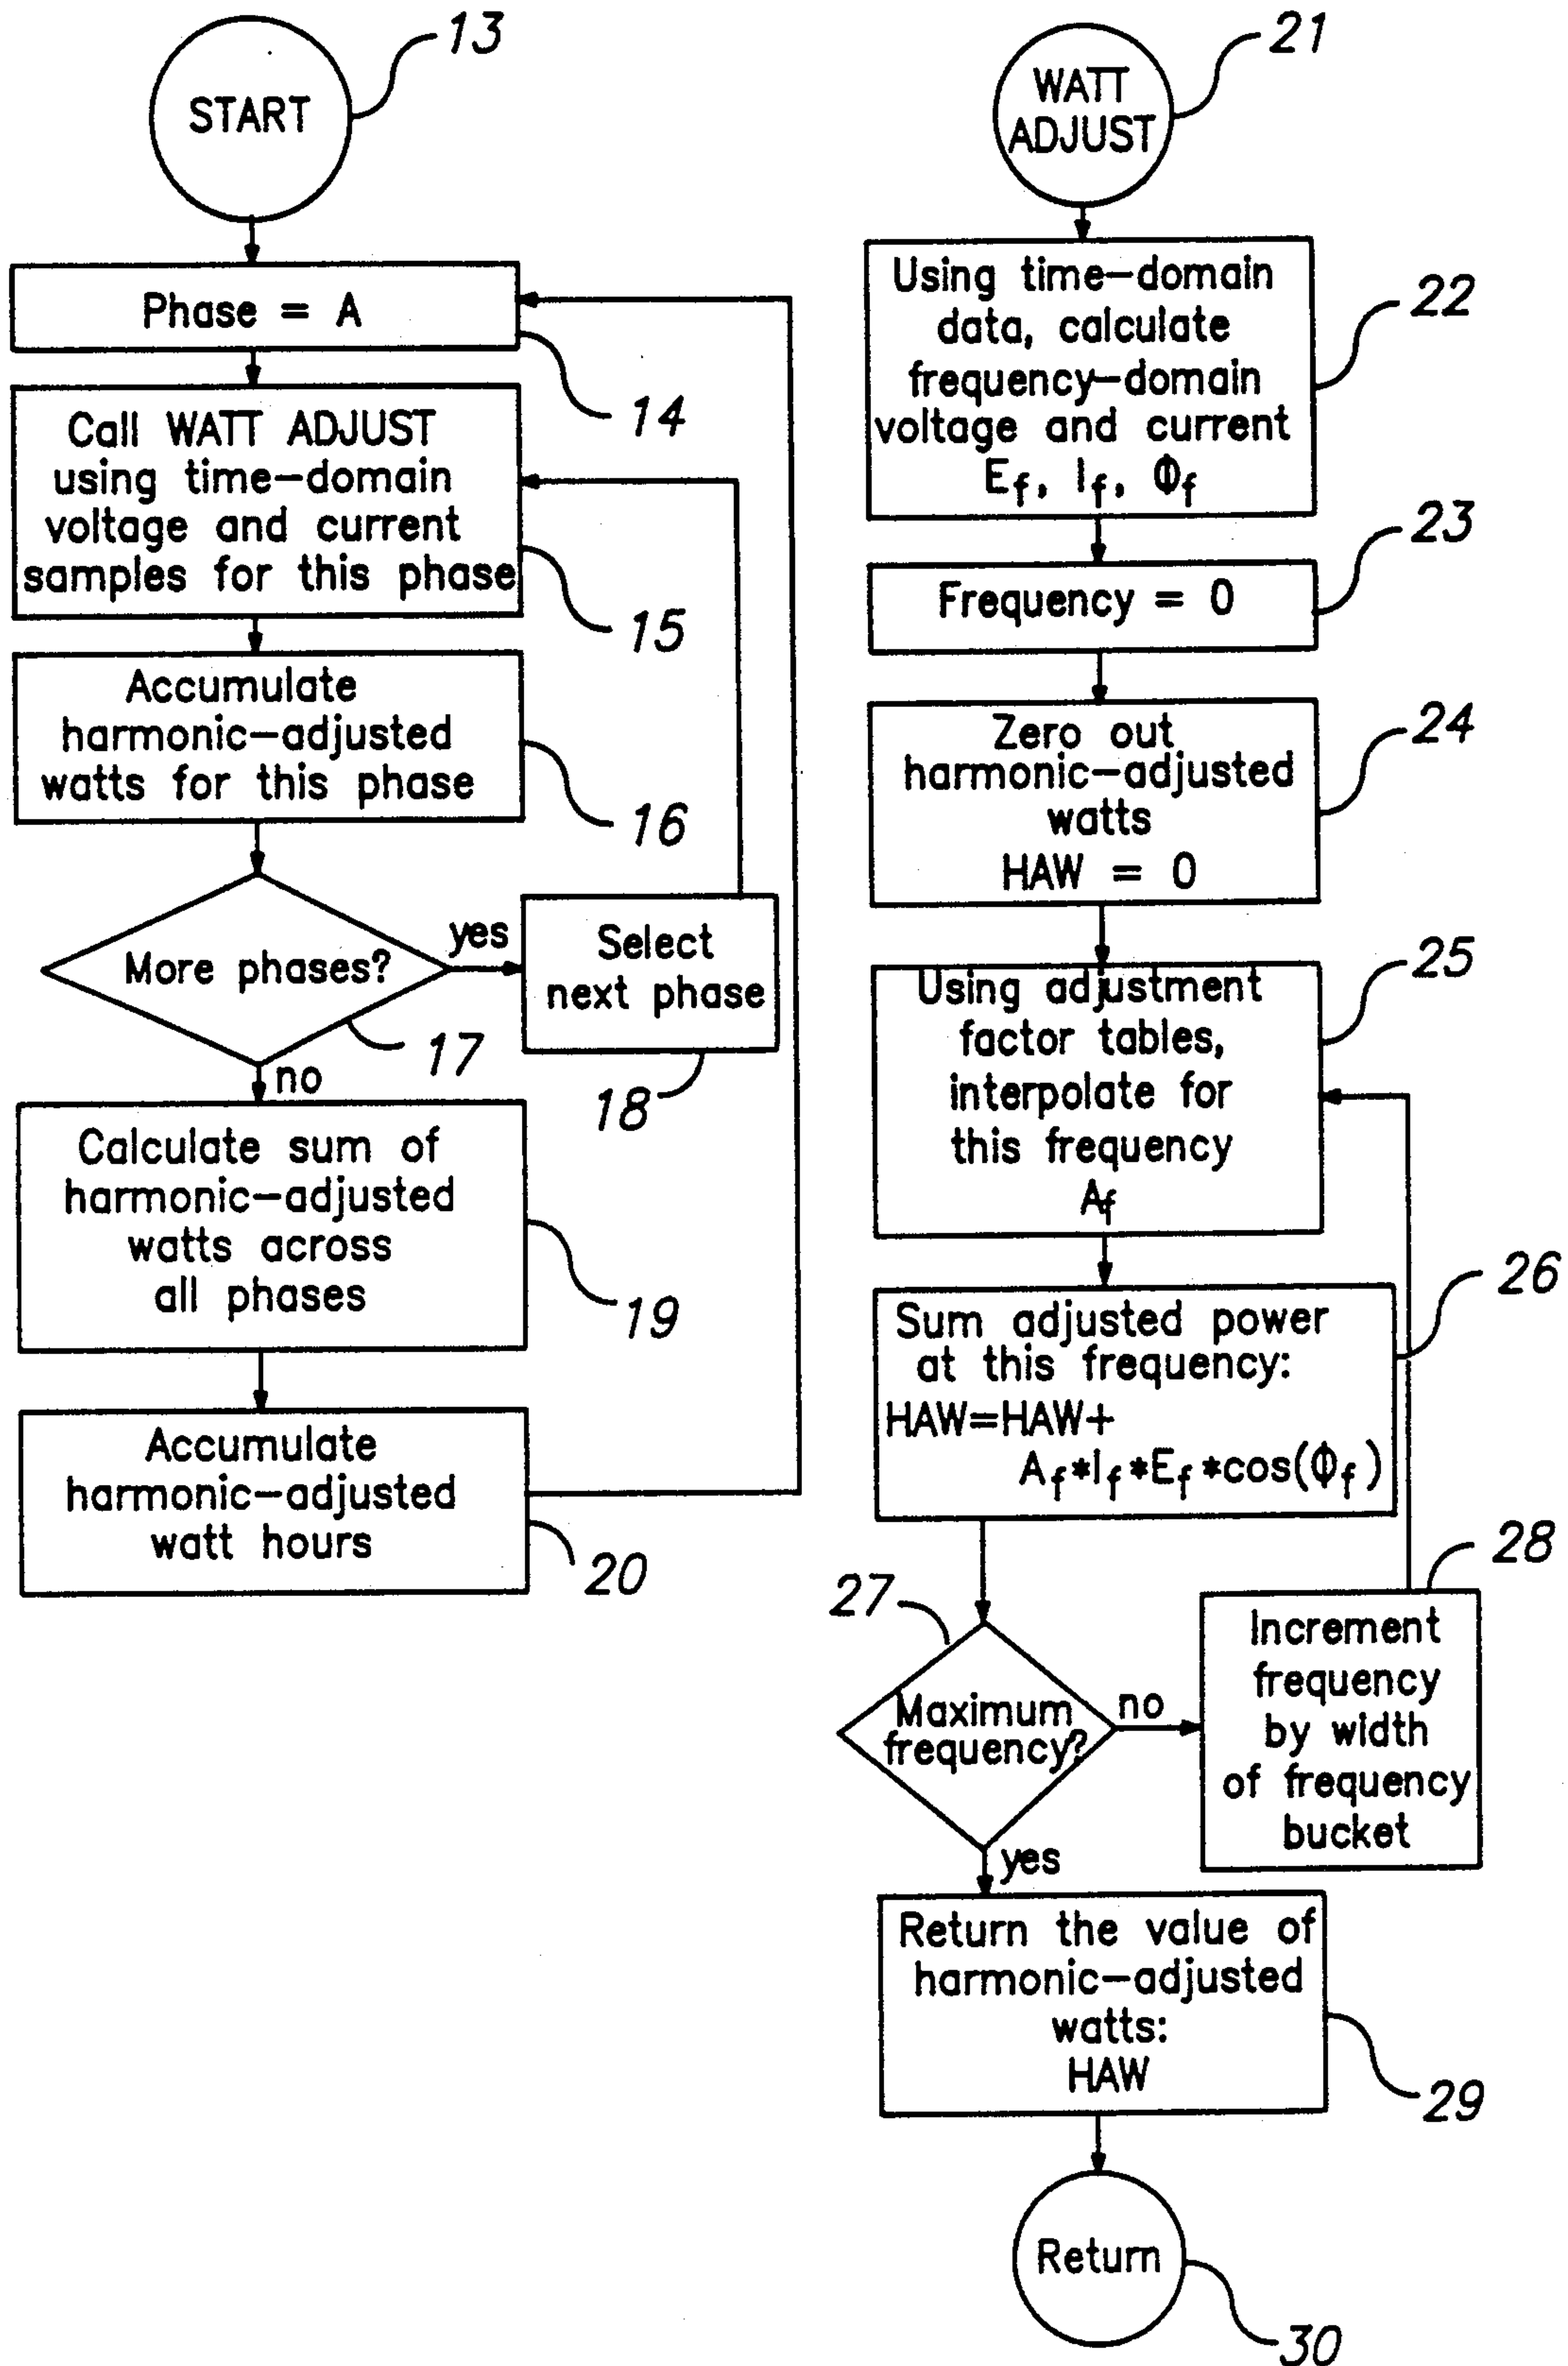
START

13

Phase = A

14

Call WATT ADJUST using time–domain voltage and current samples for this phase

15

Accumulate harmonic–adjusted watts for this phase

16

More phases?

yes

Select next phase

17

18

no

Calculate sum of harmonic–adjusted watts across all phases

19

Accumulate harmonic–adjusted watt hours

20

WATT ADJUST

21

Using time–domain data, calculate frequency–domain voltage and current $E_f$, $I_f$, $\Phi_f$

22

Frequency = 0

23

Zero out harmonic–adjusted watts HAW = 0

24

Using adjustment factor tables, interpolate for this frequency $A_f$

25

Sum adjusted power at this frequency: HAW=HAW+ $A_f$*$I_f$*$E_f$*cos($\Phi_f$)

26

27

Maximum frequency?

no

Increment frequency by width of frequency bucket

28

yes

Return the value of harmonic–adjusted watts: HAW

29

Return

30